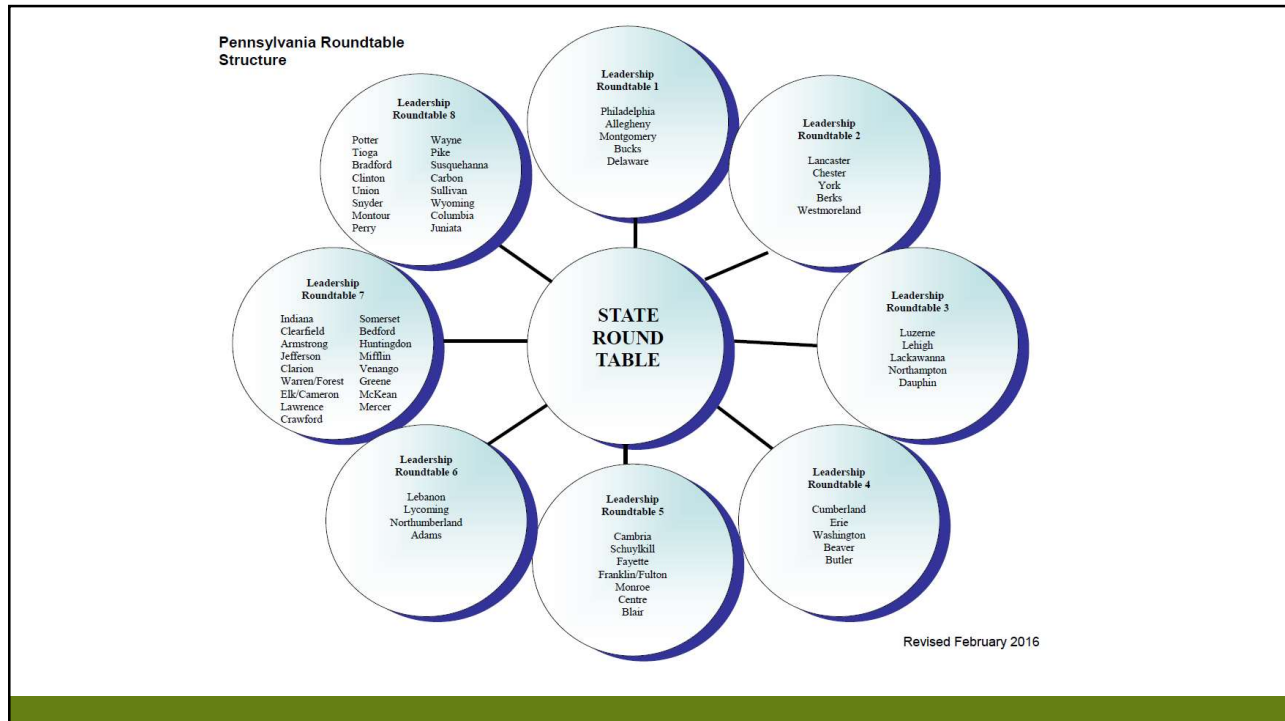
Pennsylvania Roundtable Structure

Leadership Roundtable 1

Philadelphia
Allegheny
Montgomery
Bucks
Delaware

Leadership Roundtable 2

Lancaster
Chester
York
Berks
Westmoreland

Leadership Roundtable 8

Potter
Tioga
Bradford
Clinton
Union
Snyder
Montour
Perry

Wayne
Pike
Susquehanna
Carbon
Sullivan
Wyoming
Columbia
Juniata

Leadership Roundtable 7

Indiana
Clearfield
Armstrong
Jefferson
Clarion
Warren/Forest
Elk/Cameron
Lawrence
Crawford

Somerset
Bedford
Huntingdon
Mifflin
Venango
Greene
McKean
Mercer

STATE ROUND TABLE

Leadership Roundtable 3

Luzerne
Lehigh
Lackawanna
Northampton
Dauphin

Leadership Roundtable 6

Lebanon
Lycoming
Northumberland
Adams

Leadership Roundtable 5

Cambria
Schuylkill
Fayette
Franklin/Fulton
Monroe
Centre
Blair

Leadership Roundtable 4

Cumberland
Erie
Washington
Beaver
Butler

Revised February 2016